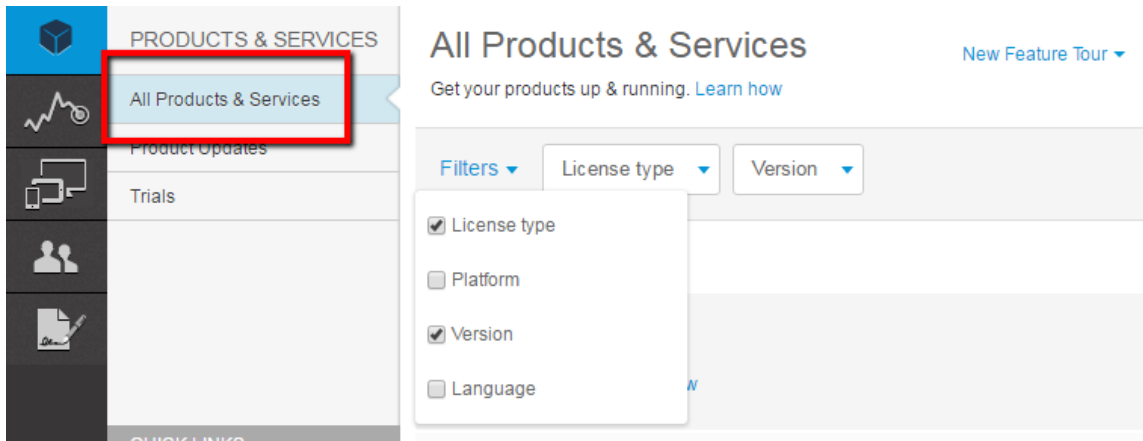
PRODUCTS & SERVICES

All Products & Services

Product Updates

Trials

All Products & Services

New Feature Tour ▾

Get your products up & running. Learn how

Filters ▾

License type ▾

Version ▾

License type

Platform

Version

Language

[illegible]